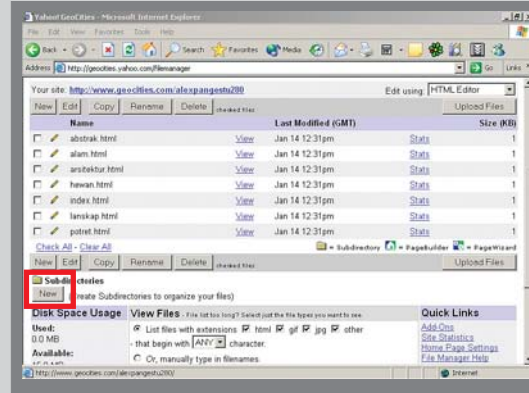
Yahoo! GeoCities - Microsoft Internet Explorer

File Edit View Favorites Tools Help

Back Search Favorites Media

Address http://geocities.yahoo.com/filemanager Go Links

Your site: http://www.geocities.com/alexpangestu280 Edit using: HTML Editor

New Edit Copy Rename Delete checked files Upload Files

| | Name | | Last Modified (GMT) | | Size (KB) |
|---|---|---|---|---|---|
| | abstrak.html | View | Jan 14 12:31pm | Stats | 1 |
| | alam.html | View | Jan 14 12:31pm | Stats | 1 |
| | arsitektur.html | View | Jan 14 12:31pm | Stats | 1 |
| | hewan.html | View | Jan 14 12:31pm | Stats | 1 |
| | index.html | View | Jan 14 12:31pm | Stats | 1 |
| | lanskap.html | View | Jan 14 12:31pm | Stats | 1 |
| | potret.html | View | Jan 14 12:31pm | Stats | 1 |

Check All - Clear All = Subdirectory = PageBuilder = PageWizard

New Edit Copy Rename Delete checked files Upload Files

Subdirectories

New (Create Subdirectories to organize your files)

Disk Space Usage

Used: 0.0 MB

Available: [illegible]

View Files - File list too long? Select just the file types you want to see.

List files with extensions html gif jpg other

- that begin with ANY character.

Or, manually type in filenames.

Quick Links

Add-Ons

Site Statistics

Home Page Settings

File Manager Help

http://www.geocities.com/alexpangestu280/ Internet